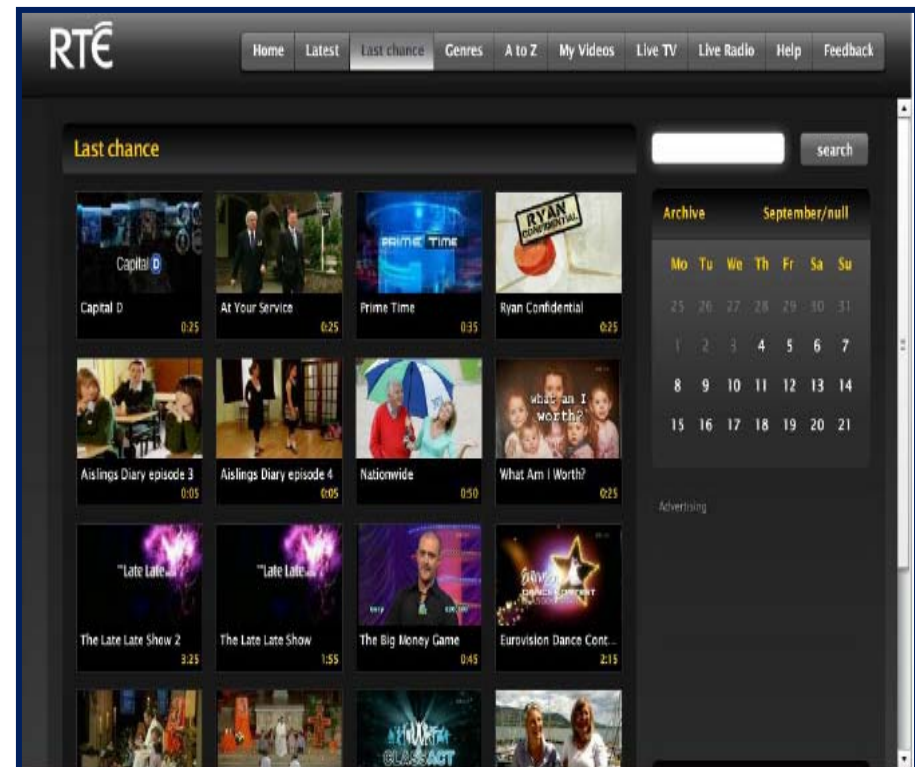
RTÉ

Home Latest Last chance Genres A to Z My Videos Live TV Live Radio Help Feedback

Last chance

search

Capital D
Capital D
0:25

At Your Service
0:25

PRIME TIME
Prime Time
0:35

RYAN CONFIDENTIAL
Ryan Confidential
0:25

Aislings Diary episode 3
0:05

Aislings Diary episode 4
0:05

Nationwide
0:50

what am I worth?
What Am I Worth?
0:25

"Late Late
The Late Late Show 2
3:25

"Late Late
The Late Late Show
1:55

The Big Money Game
0:45

Eurovision Dance Cont...
2:15

CLASS ACT

Archive September/null

| Mo | Tu | We | Th | Fr | Sa | Su |
|---|---|---|---|---|---|---|
| 25 | 26 | 27 | 28 | 29 | 30 | 31 |
| 1 | 2 | 3 | 4 | 5 | 6 | 7 |
| 8 | 9 | 10 | 11 | 12 | 13 | 14 |
| 15 | 16 | 17 | 18 | 19 | 20 | 21 |

Advertising